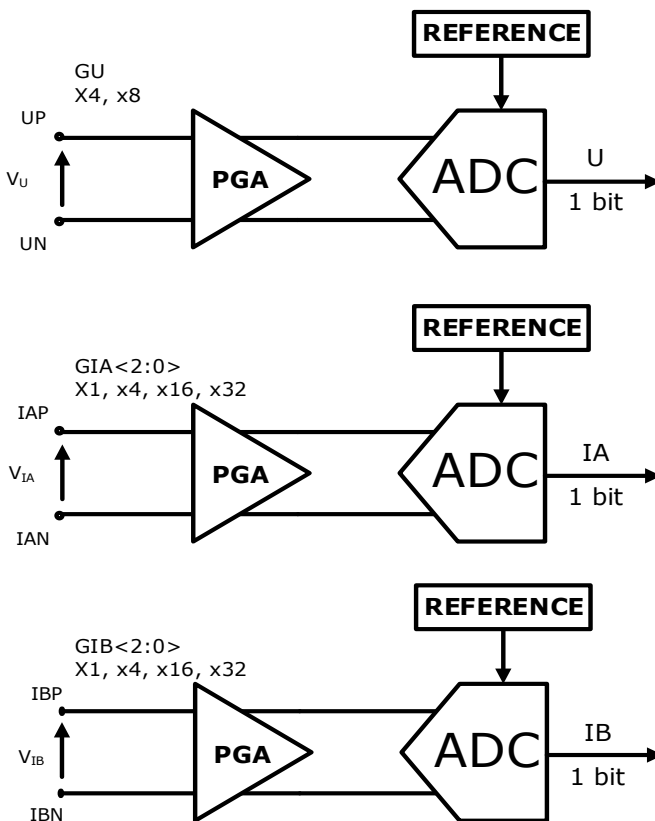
REFERENCE

GU
X4, x8

UP

$V_U$

UN

PGA

ADC

U
1 bit

REFERENCE

GIA<2:0>
X1, x4, x16, x32

IAP

$V_{IA}$

IAN

PGA

ADC

IA
1 bit

REFERENCE

GIB<2:0>
X1, x4, x16, x32

IBP

$V_{IB}$

IBN

PGA

ADC

IB
1 bit